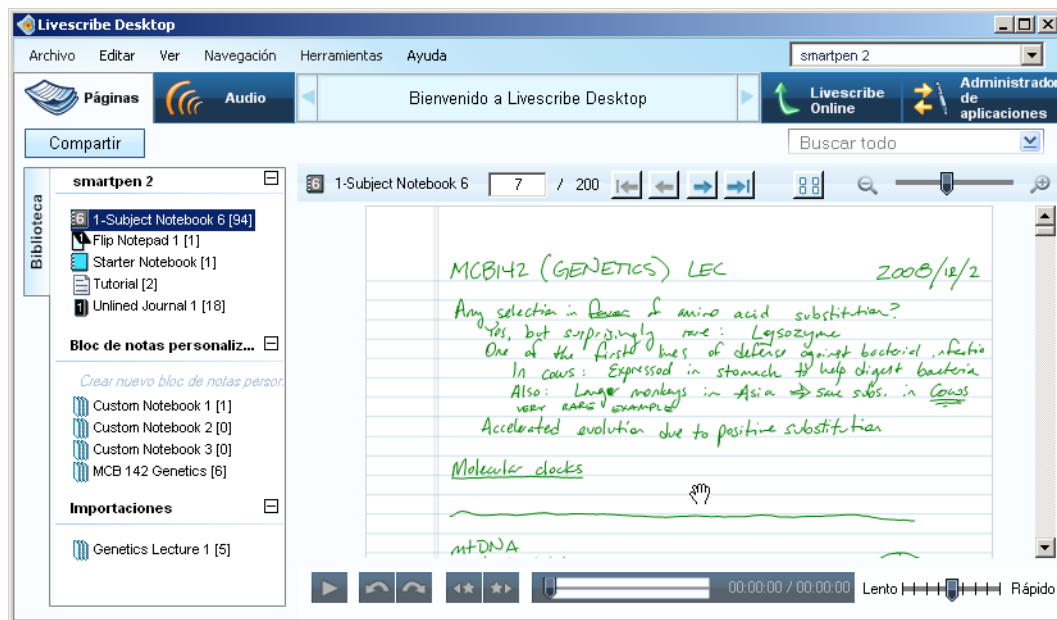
Livescribe Desktop

Archivo Editar Ver Navegación Herramientas Ayuda

smartpen 2

Páginas Audio Bienvenido a Livescribe Desktop Livescribe Online Administrador de aplicaciones

Compartir

Buscar todo

Biblioteca

smartpen 2

1-Subject Notebook 6 [94]
Flip Notepad 1 [1]
Starter Notebook [1]
Tutorial [2]
Unlined Journal 1 [18]

Bloc de notas personaliz...

Crear nuevo bloc de notas persor

Custom Notebook 1 [1]
Custom Notebook 2 [0]
Custom Notebook 3 [0]
MCB 142 Genetics [6]

Importaciones

Genetics Lecture 1 [5]

1-Subject Notebook 6 7 / 200

MCB142 (GENETICS) LEC 2008/12/2

Any selection in favor of amino acid substitution?
Yes, but surprisingly rare: Lysozyme
One of the first lines of defense against bacterial infectio
In cows: Expressed in stomach to help digest bacteria
Also: Langur monkeys in Asia ⇒ same subs. in Cows
VERY RARE EXAMPLE
Accelerated evolution due to positive substitution

Molecular clocks

mtDNA

00:00:00 / 00:00:00 Lento Rápido